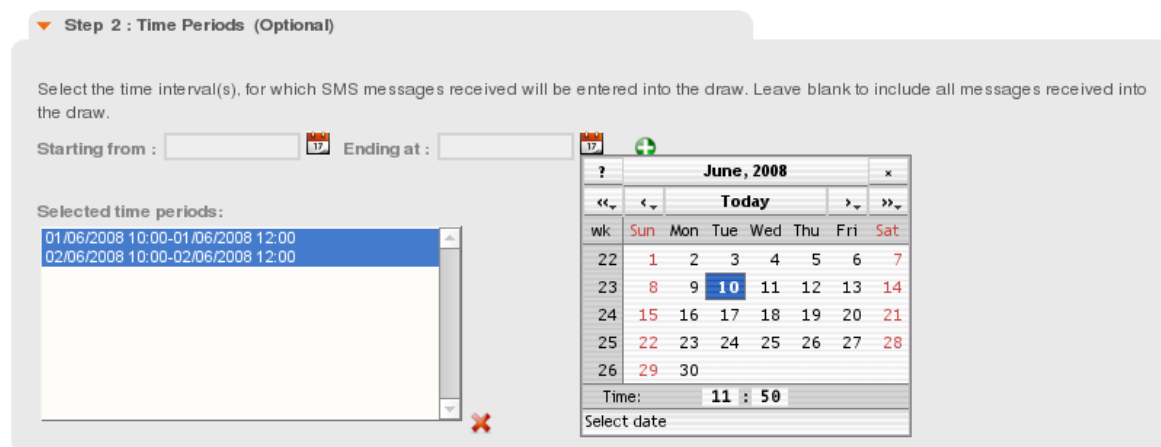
Step 2 : Time Periods (Optional)

Select the time interval(s), for which SMS messages received will be entered into the draw. Leave blank to include all messages received into the draw.

Starting from : 17 Ending at : 17

Selected time periods:

01/06/2008 10:00-01/06/2008 12:00
02/06/2008 10:00-02/06/2008 12:00

| ? | June, 2008 | | | | | | × |
|---|---|---|---|---|---|---|---|
| « | ‹ | Today | | | | › | » |
| wk | Sun | Mon | Tue | Wed | Thu | Fri | Sat |
| 22 | 1 | 2 | 3 | 4 | 5 | 6 | 7 |
| 23 | 8 | 9 | 10 | 11 | 12 | 13 | 14 |
| 24 | 15 | 16 | 17 | 18 | 19 | 20 | 21 |
| 25 | 22 | 23 | 24 | 25 | 26 | 27 | 28 |
| 26 | 29 | 30 | | | | | |

Time: 11 : 50

Select date